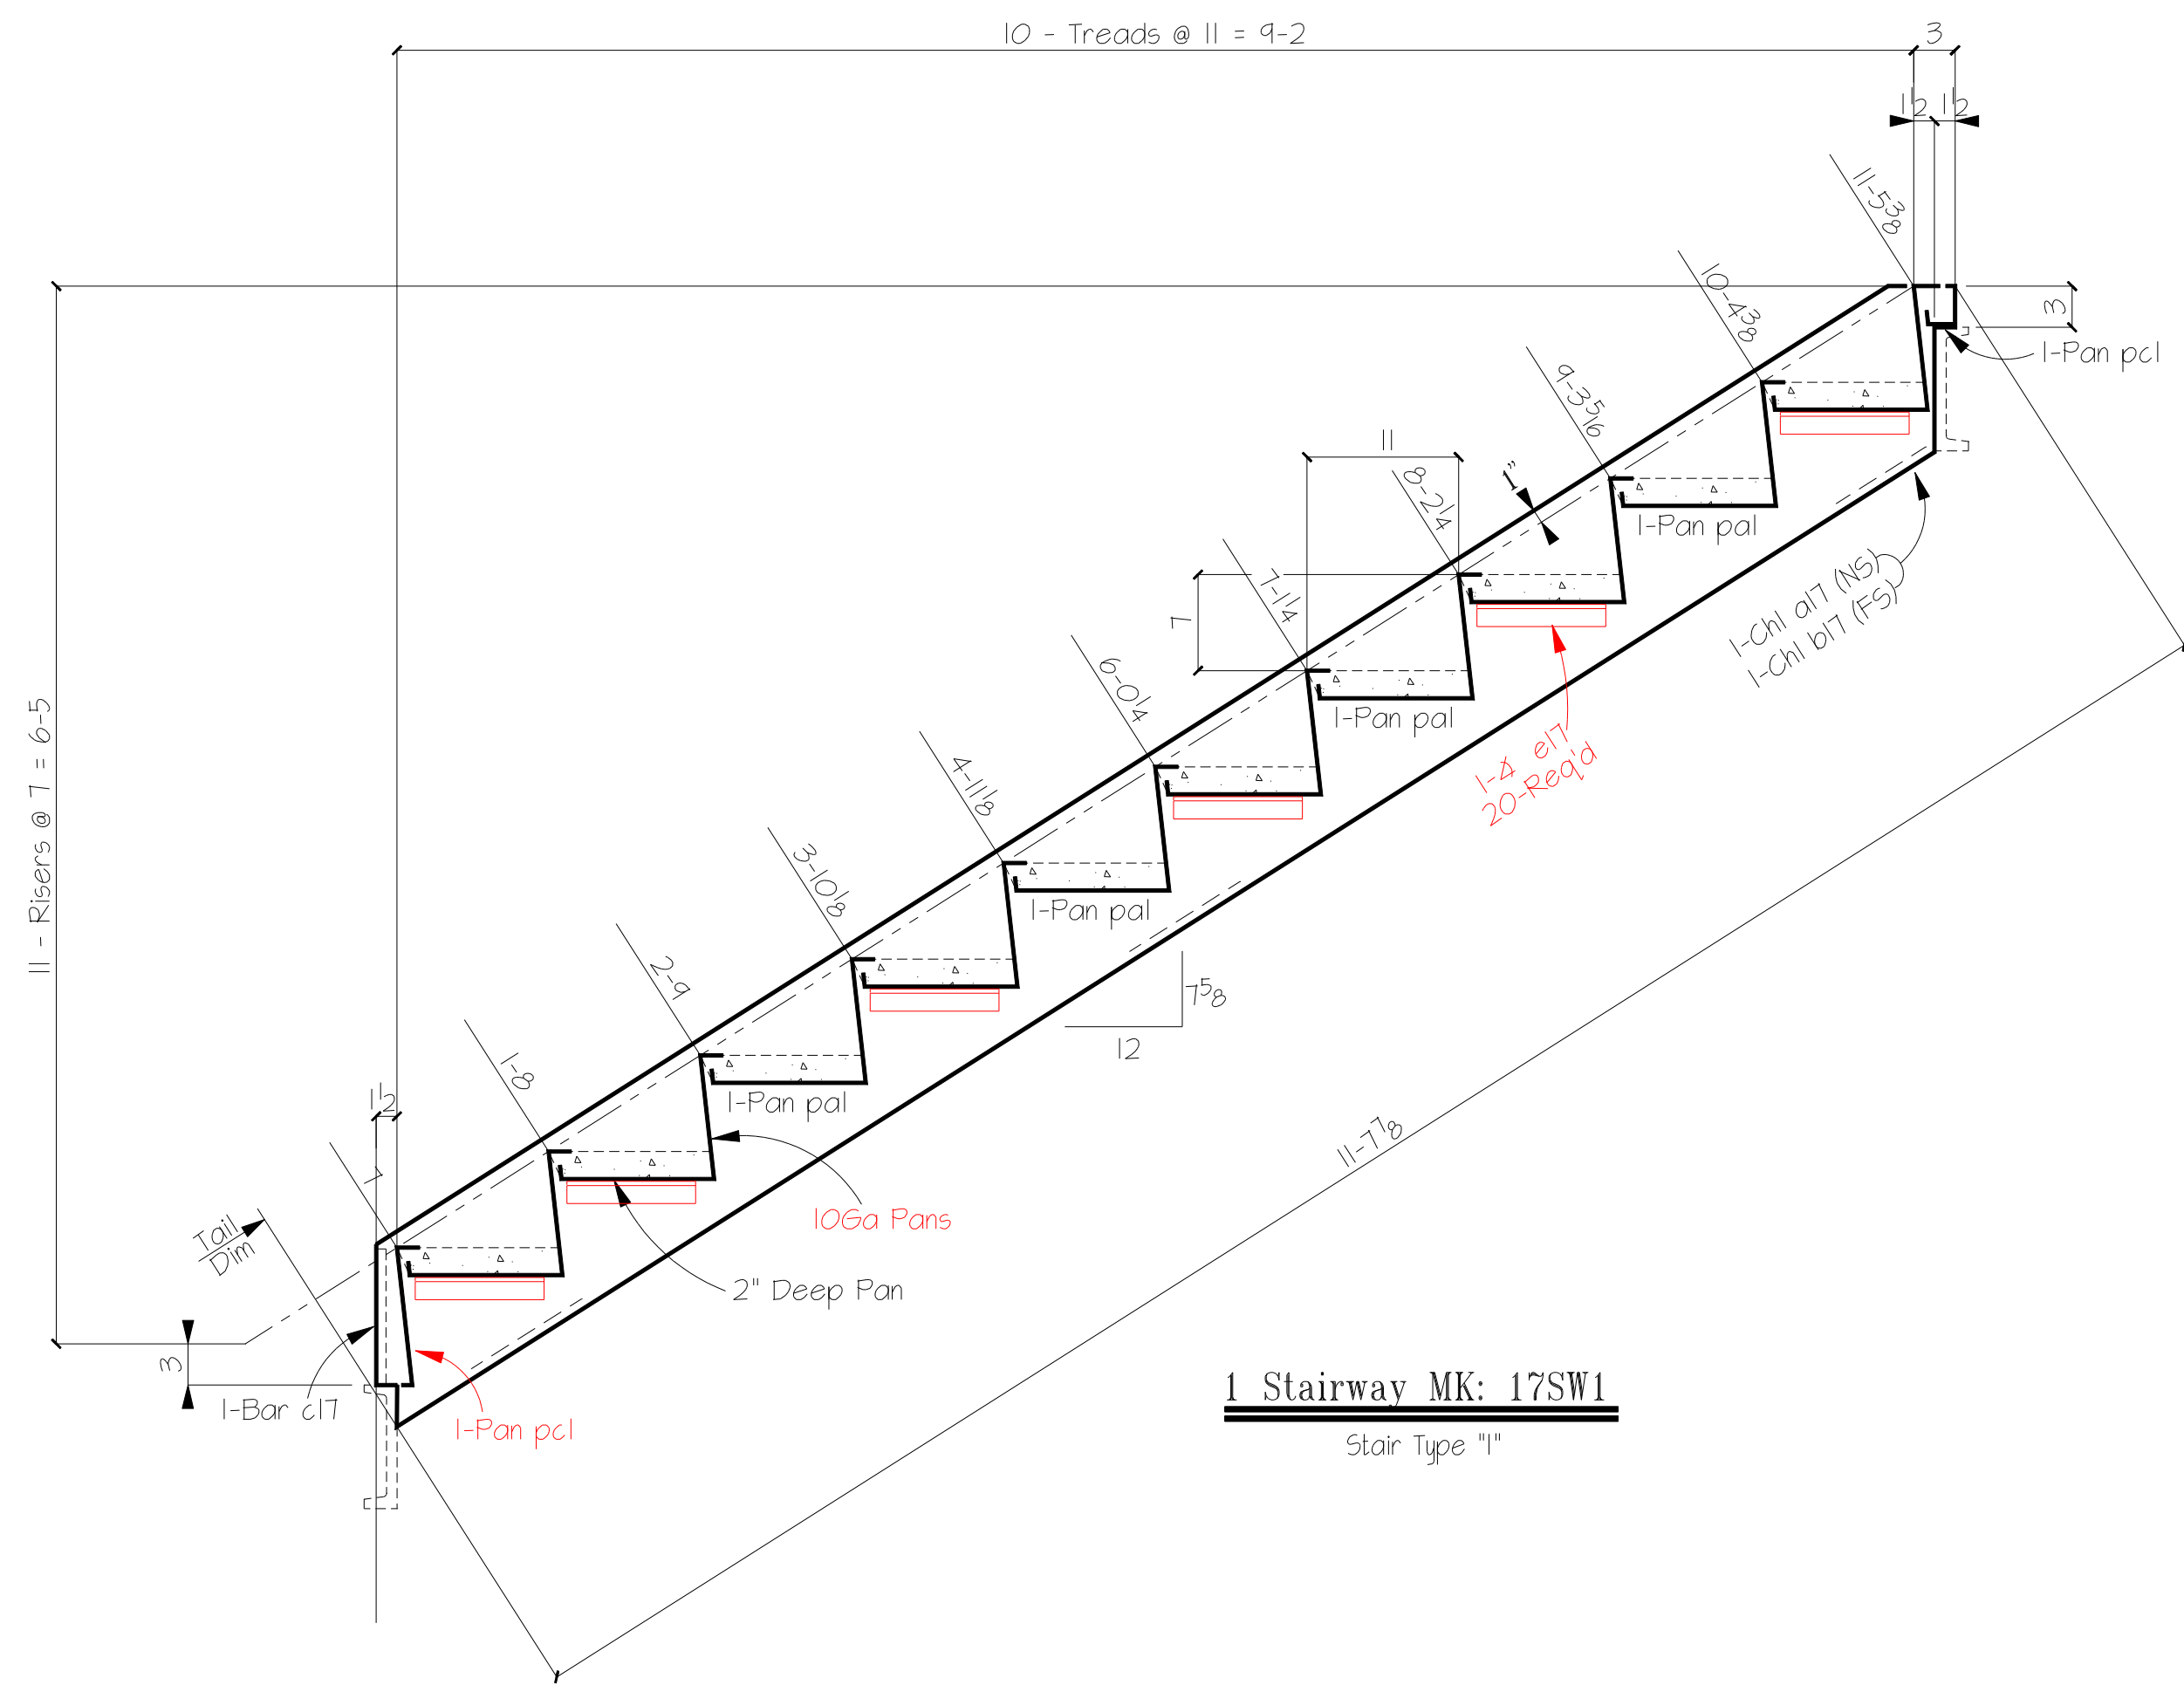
10 - Treads @ 11 = 9-2

3

$1\frac{1}{2}$ $1\frac{1}{2}$

$11\text{-}5\frac{3}{8}$

$10\text{-}4\frac{3}{8}$

$9\text{-}3\frac{5}{16}$

$8\text{-}2\frac{1}{4}$

$7\text{-}1\frac{1}{4}$

$6\text{-}0\frac{1}{4}$

$4\text{-}11\frac{1}{8}$

$3\text{-}10\frac{1}{8}$

2-9

1-8

7

3

1-Pan pcl

11

1"

1-Pan pal

7

1-Pan pal

1-Chl a17 (NS)
1-Chl b17 (FS)

1-∠ e17
20-Req'd

1-Pan pal

$7\frac{5}{8}$

12

1-Pan pal

$11\text{-}7\frac{7}{8}$

$1\frac{1}{2}$

7

Tail
Dim

10Ga Pans

2" Deep Pan

3

1-Bar c17

1-Pan pcl

1 Stairway MK: 17SW1

Stair Type "I"

11 - Risers @ 7 = 6-5